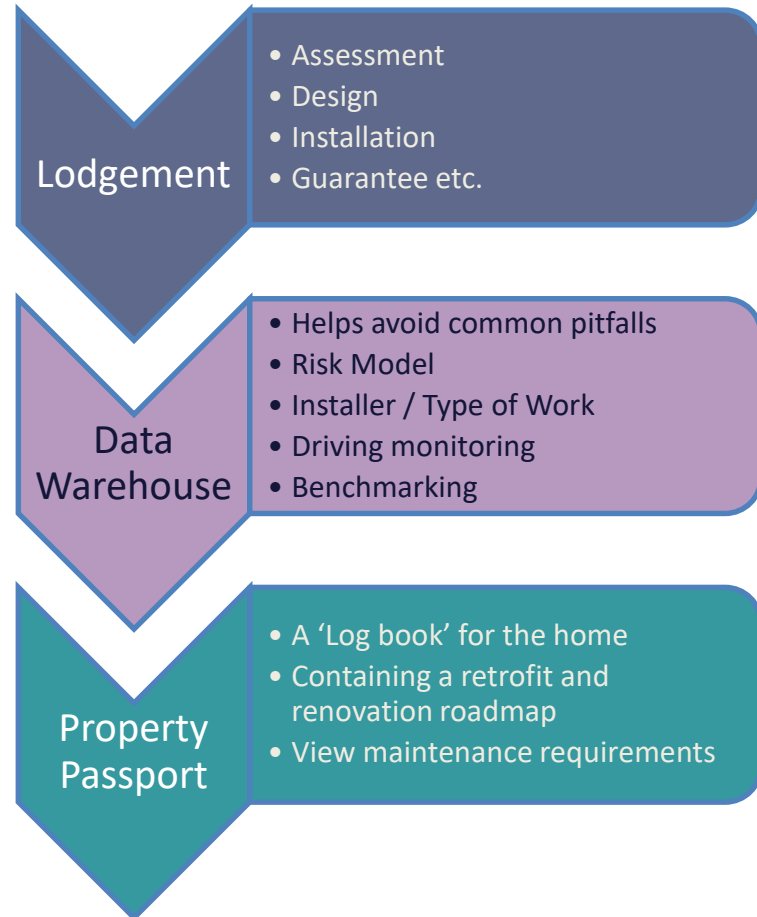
Lodgement

- Assessment
- Design
- Installation
- Guarantee etc.

Data Warehouse

- Helps avoid common pitfalls
- Risk Model
- Installer / Type of Work
- Driving monitoring
- Benchmarking

Property Passport

- A 'Log book' for the home
- Containing a retrofit and renovation roadmap
- View maintenance requirements